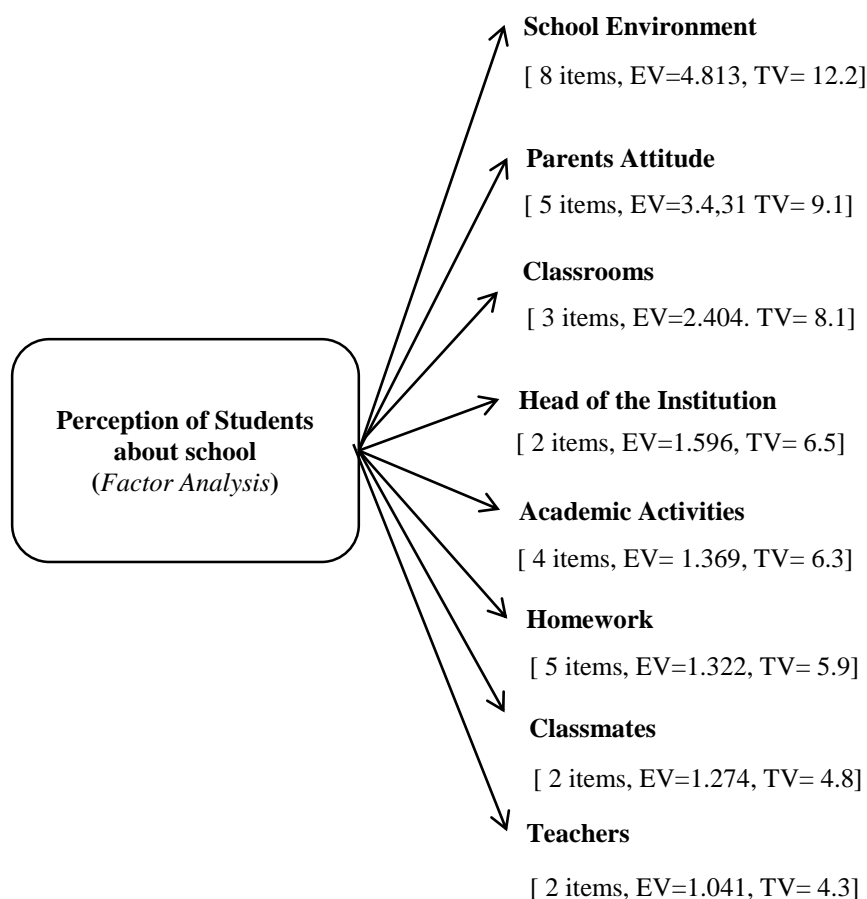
Perception of Students about school
(Factor Analysis)

School Environment
[ 8 items, EV=4.813, TV= 12.2]

Parents Attitude
[ 5 items, EV=3.4,31 TV= 9.1]

Classrooms
[ 3 items, EV=2.404. TV= 8.1]

Head of the Institution
[ 2 items, EV=1.596, TV= 6.5]

Academic Activities
[ 4 items, EV= 1.369, TV= 6.3]

Homework
[ 5 items, EV=1.322, TV= 5.9]

Classmates
[ 2 items, EV=1.274, TV= 4.8]

Teachers
[ 2 items, EV=1.041, TV= 4.3]